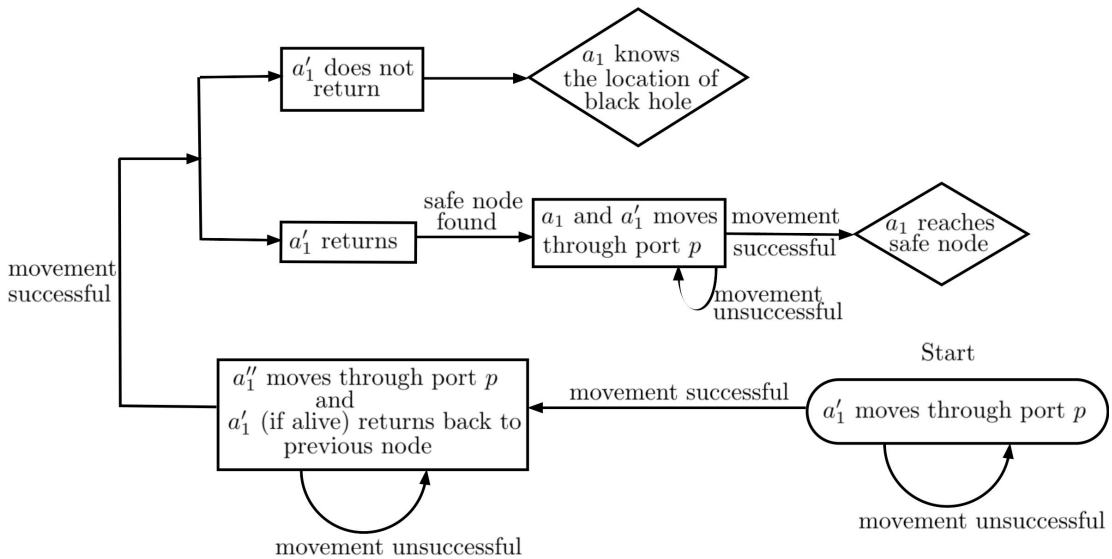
$a_1'$ does not return

$a_1$ knows the location of black hole

safe node found

$a_1'$ returns

$a_1$ and $a_1'$ moves through port $p$

movement successful

$a_1$ reaches safe node

movement unsuccessful

movement successful

Start

$a_1''$ moves through port $p$ and $a_1'$ (if alive) returns back to previous node

movement successful

$a_1'$ moves through port $p$

movement unsuccessful

movement unsuccessful